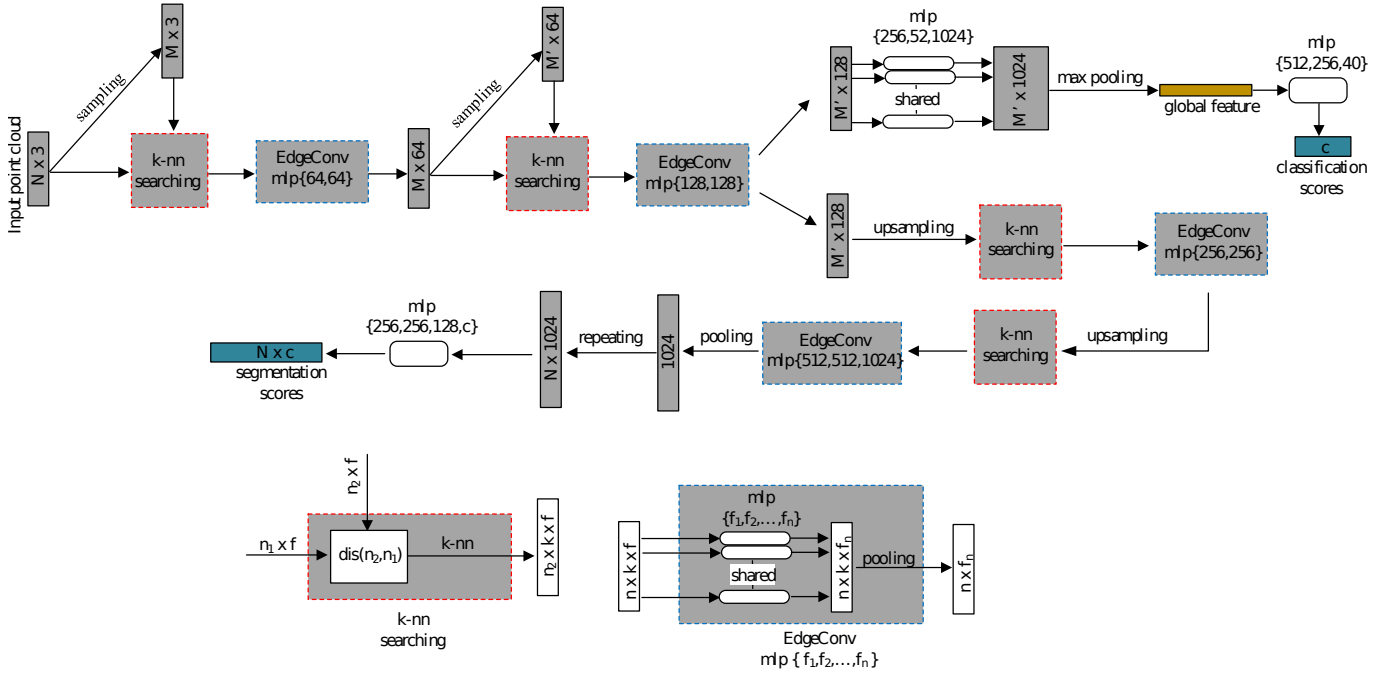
Input point cloud

N x 3

sampling

M x 3

k-nn searching

EdgeConv mlp{64,64}

M x 64

sampling

M' x 64

k-nn searching

EdgeConv mlp{128,128}

mlp {256,52,1024}

M' x 128

shared

M' x 1024

max pooling

global feature

mlp {512,256,40}

c

classification scores

M' x 128

upsampling

k-nn searching

EdgeConv mlp{256,256}

mlp {256,256,128,c}

N x c

segmentation scores

N x 1024

repeating

1024

pooling

EdgeConv mlp{512,512,1024}

k-nn searching

upsampling

$n_2$ x f

$n_1$ x f

dis($n_2$,$n_1$)

k-nn

$n_2$ x k x f

k-nn searching

n x k x f

mlp $\{f_1,f_2,\ldots,f_n\}$

shared

n x k x $f_n$

pooling

n x $f_n$

EdgeConv mlp $\{ f_1,f_2,\ldots,f_n \}$